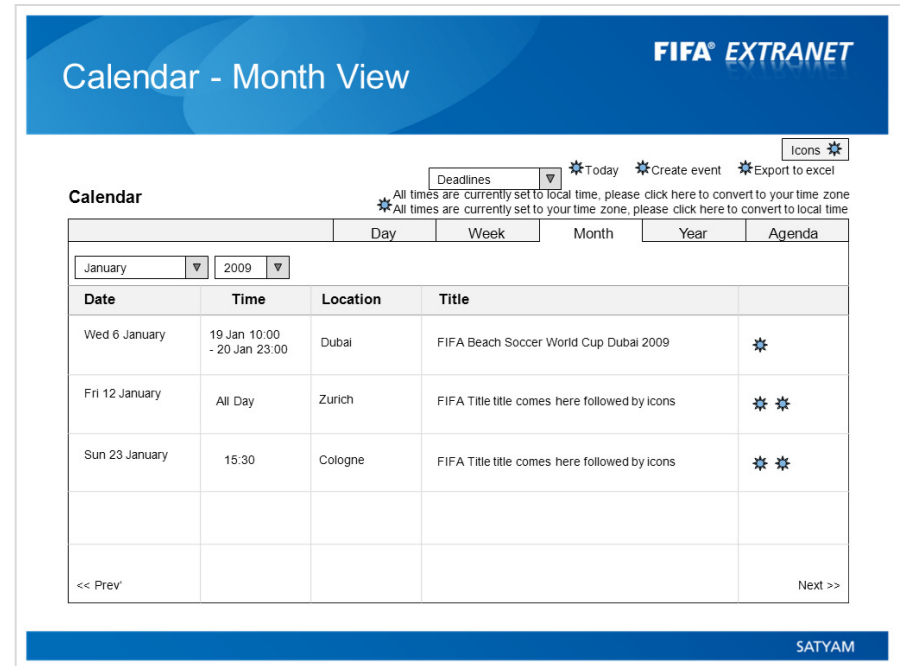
Calendar - Month View

FIFA® EXTRANET

Icons

Deadlines ▼ Today Create event Export to excel

Calendar

All times are currently set to local time, please click here to convert to your time zone
All times are currently set to your time zone, please click here to convert to local time

| Day | Week | Month | Year | Agenda |
|---|---|---|---|---|

January ▼ 2009 ▼

| Date | Time | Location | Title | |
|---|---|---|---|---|
| Wed 6 January | 19 Jan 10:00 - 20 Jan 23:00 | Dubai | FIFA Beach Soccer World Cup Dubai 2009 | |
| Fri 12 January | All Day | Zurich | FIFA Title title comes here followed by icons | |
| Sun 23 January | 15:30 | Cologne | FIFA Title title comes here followed by icons | |
| | | | | |
| << Prev' | | | | Next >> |

SATYAM